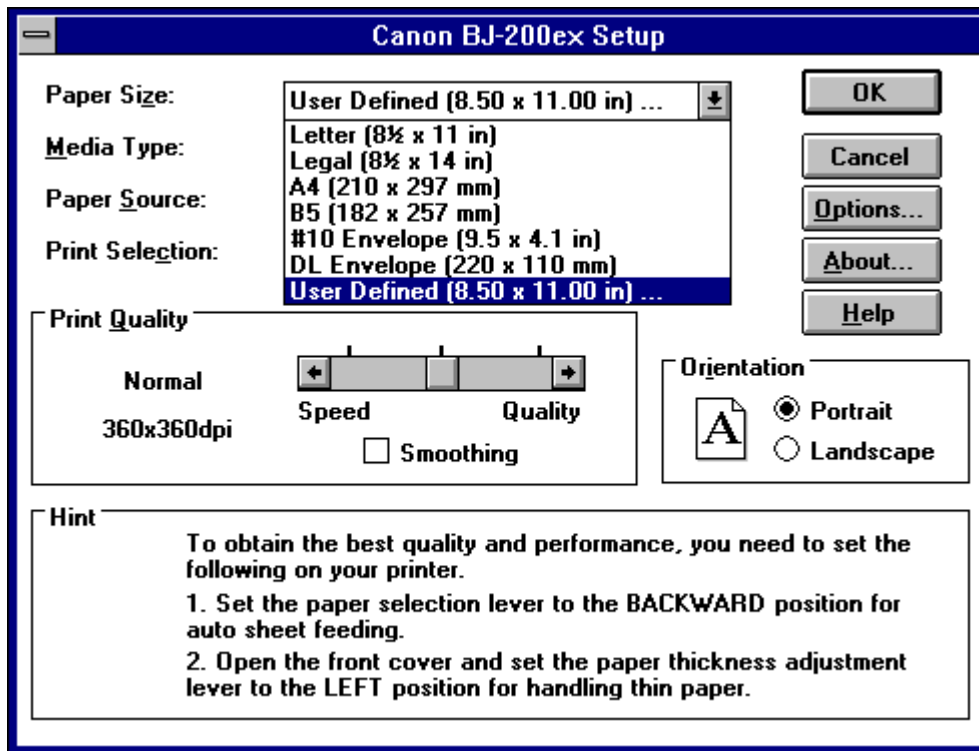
Canon BJ-200ex Setup

Paper Size:
User Defined (8.50 x 11.00 in) ...
Letter (8½ x 11 in)
Legal (8½ x 14 in)
A4 (210 x 297 mm)
B5 (182 x 257 mm)
#10 Envelope (9.5 x 4.1 in)
DL Envelope (220 x 110 mm)
User Defined (8.50 x 11.00 in) ...

Media Type:

Paper Source:

Print Selection:

OK

Cancel

Options...

About...

Help

Print Quality

Normal

360x360dpi

Speed

Quality

Smoothing

Orientation

A

Portrait

Landscape

Hint

To obtain the best quality and performance, you need to set the following on your printer.

1. Set the paper selection lever to the BACKWARD position for auto sheet feeding.

2. Open the front cover and set the paper thickness adjustment lever to the LEFT position for handling thin paper.